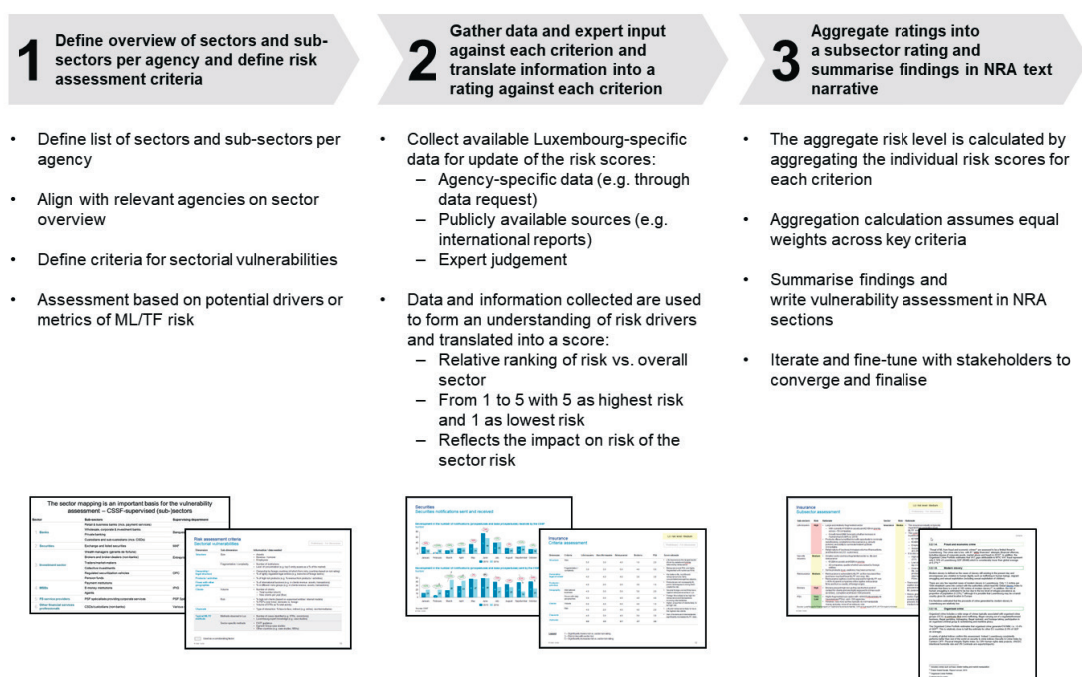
1 Define overview of sectors and sub-sectors per agency and define risk assessment criteria

- Define list of sectors and sub-sectors per agency
- Align with relevant agencies on sector overview
- Define criteria for sectorial vulnerabilities
- Assessment based on potential drivers or metrics of ML/TF risk

2 Gather data and expert input against each criterion and translate information into a rating against each criterion

- Collect available Luxembourg-specific data for update of the risk scores:
  – Agency-specific data (e.g. through data request)
  – Publicly available sources (e.g. international reports)
  – Expert judgement
- Data and information collected are used to form an understanding of risk drivers and translated into a score:
  – Relative ranking of risk vs. overall sector
  – From 1 to 5 with 5 as highest risk and 1 as lowest risk
  – Reflects the impact on risk of the sector risk

3 Aggregate ratings into a subsector rating and summarise findings in NRA text narrative

- The aggregate risk level is calculated by aggregating the individual risk scores for each criterion
- Aggregation calculation assumes equal weights across key criteria
- Summarise findings and write vulnerability assessment in NRA sections
- Iterate and fine-tune with stakeholders to converge and finalise

The sector mapping is an important basis for the vulnerability assessment – CSSF-supervised (sub-)sectors

Risk assessment criteria
Sectorial vulnerabilities

Securities
Securities notifications sent and received

Insurance
Criteria assessment

Insurance
Subsector assessment

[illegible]